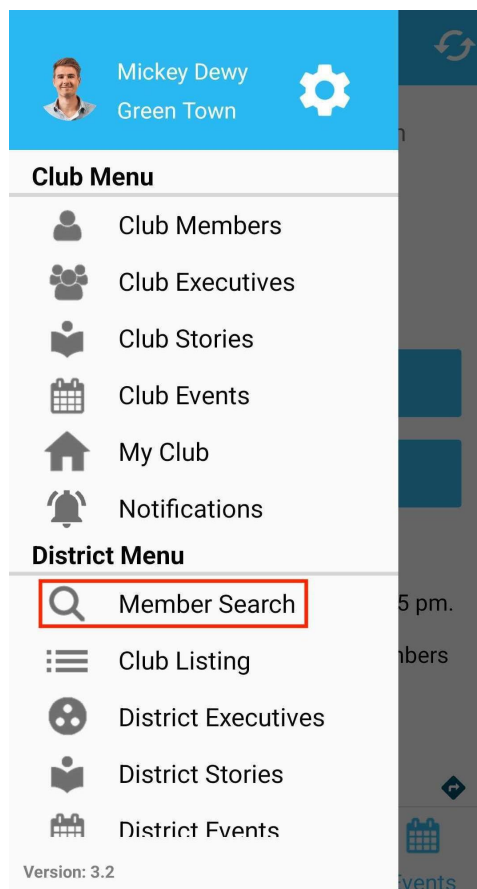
Mickey Dewy
Green Town

Club Menu

Club Members

Club Executives

Club Stories

Club Events

My Club

Notifications

District Menu

Member Search

Club Listing

District Executives

District Stories

District Events

Version: 3.2

n

5 pm.

nbers

Events